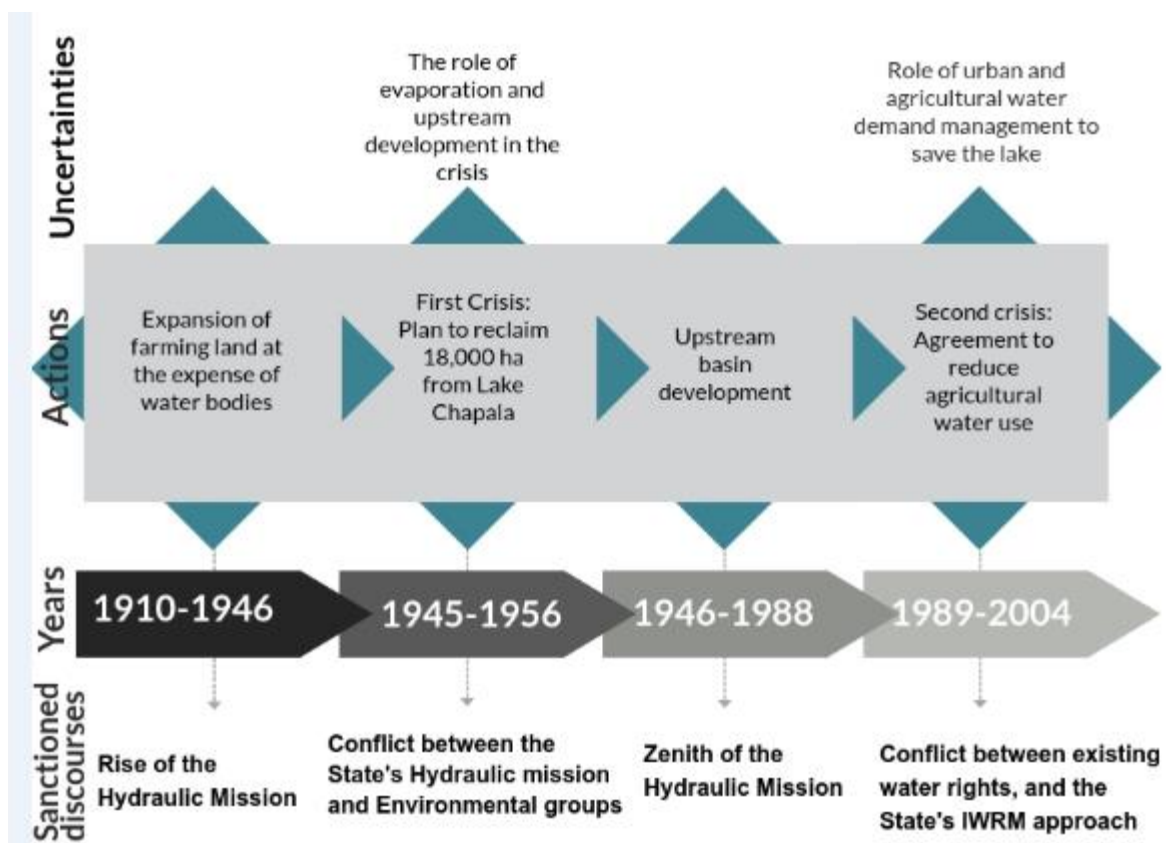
Uncertainties

The role of evaporation and upstream development in the crisis

Role of urban and agricultural water demand management to save the lake

Actions

Expansion of farming land at the expense of water bodies

First Crisis: Plan to reclaim 18,000 ha from Lake Chapala

Upstream basin development

Second crisis: Agreement to reduce agricultural water use

Years

1910-1946

1945-1956

1946-1988

1989-2004

Sanctioned discourses

Rise of the Hydraulic Mission

Conflict between the State's Hydraulic mission and Environmental groups

Zenith of the Hydraulic Mission

Conflict between existing water rights, and the State's IWRM approach